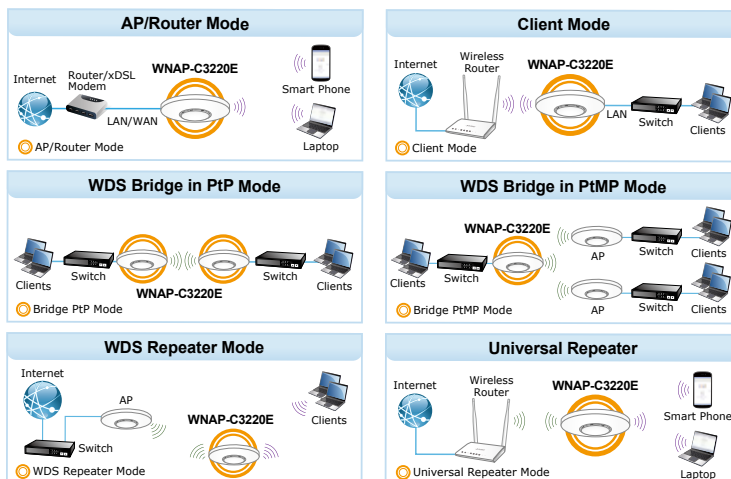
AP/Router Mode

Internet
Router/xDSL Modem
WNAP-C3220E
LAN/WAN
Smart Phone
Laptop
AP/Router Mode

Client Mode

Internet
Wireless Router
WNAP-C3220E
LAN
Switch
Clients
Client Mode

WDS Bridge in PtP Mode

Clients
Switch
WNAP-C3220E
Switch
Clients
Bridge PtP Mode

WDS Bridge in PtMP Mode

WNAP-C3220E
AP
Switch
Clients
Clients
Switch
Clients
AP
Switch
Clients
Bridge PtMP Mode

WDS Repeater Mode

Internet
AP
WNAP-C3220E
Clients
Switch
WDS Repeater Mode

Universal Repeater

Internet
Wireless Router
WNAP-C3220E
Smart Phone
Laptop
Universal Repeater Mode